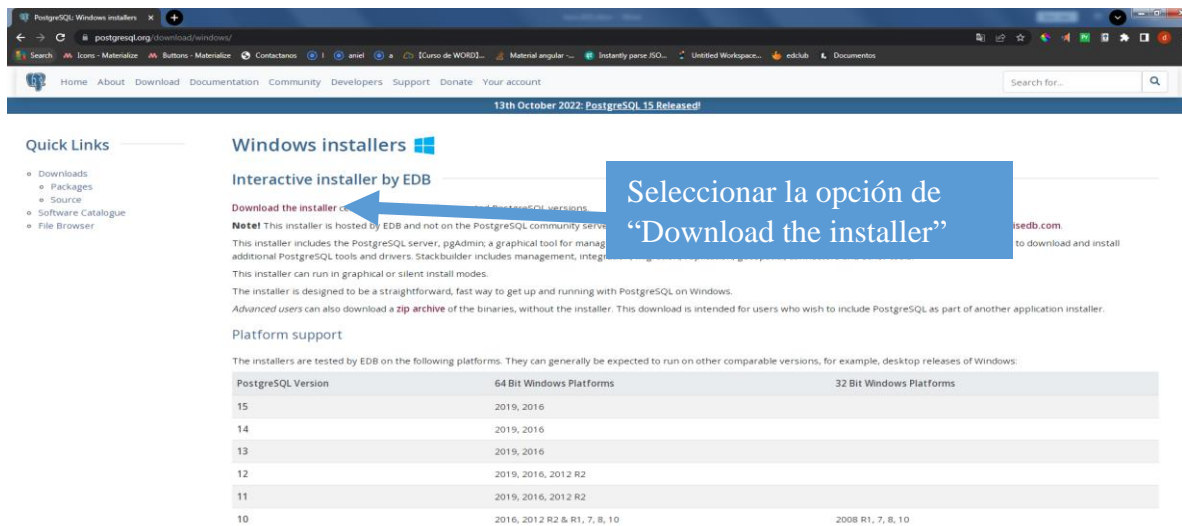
PostgreSQL: Windows installers ×

postgresql.org/download/windows/

Search Icons - Materialize Buttons - Materialize Contactanos I aniel a [Curso de WORD]... Material angular -... Instantly parse JSO... Untitled Workspace... edclub Documentos

Home About Download Documentation Community Developers Support Donate Your account

Search for...

13th October 2022: PostgreSQL 15 Released!

Quick Links

- Downloads
  - Packages
  - Source
- Software Catalogue
- File Browser

Windows installers

Interactive installer by EDB

Download the installer ce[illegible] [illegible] PostgreSQL versions.

Note! This installer is hosted by EDB and not on the PostgreSQL community serve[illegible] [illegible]isedb.com.

This installer includes the PostgreSQL server, pgAdmin; a graphical tool for manag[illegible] to download and install additional PostgreSQL tools and drivers. Stackbuilder includes management, integr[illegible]

This installer can run in graphical or silent install modes.

The installer is designed to be a straightforward, fast way to get up and running with PostgreSQL on Windows.

Advanced users can also download a zip archive of the binaries, without the installer. This download is intended for users who wish to include PostgreSQL as part of another application installer.

Seleccionar la opción de "Download the installer"

Platform support

The installers are tested by EDB on the following platforms. They can generally be expected to run on other comparable versions, for example, desktop releases of Windows:

| PostgreSQL Version | 64 Bit Windows Platforms | 32 Bit Windows Platforms |
|---|---|---|
| 15 | 2019, 2016 | |
| 14 | 2019, 2016 | |
| 13 | 2019, 2016 | |
| 12 | 2019, 2016, 2012 R2 | |
| 11 | 2019, 2016, 2012 R2 | |
| 10 | 2016, 2012 R2 & R1, 7, 8, 10 | 2008 R1, 7, 8, 10 |